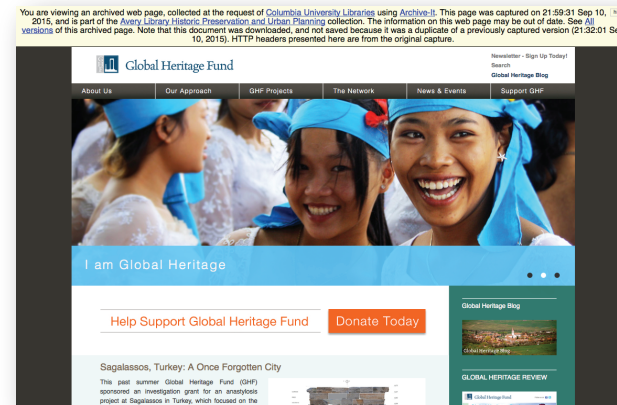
You are viewing an archived web page, collected at the request of Columbia University Libraries using Archive-It. This page was captured on 21:59:31 Sep 10, 2015, and is part of the Avery Library Historic Preservation and Urban Planning collection. The information on this web page may be out of date. See All versions of this archived page. Note that this document was downloaded, and not saved because it was a duplicate of a previously captured version (21:32:01 Sep 10, 2015). HTTP headers presented here are from the original capture.

Global Heritage Fund

Newsletter - Sign Up Today!
Search
Global Heritage Blog

About Us | Our Approach | GHF Projects | The Network | News & Events | Support GHF

I am Global Heritage

Help Support Global Heritage Fund

Donate Today

Sagalassos, Turkey: A Once Forgotten City

This past summer Global Heritage Fund (GHF) sponsored an investigation grant for an anastylosis project at Sagalassos in Turkey, which focused on the

Global Heritage Blog

Global Heritage Blog

GLOBAL HERITAGE REVIEW

Global Heritage Fund